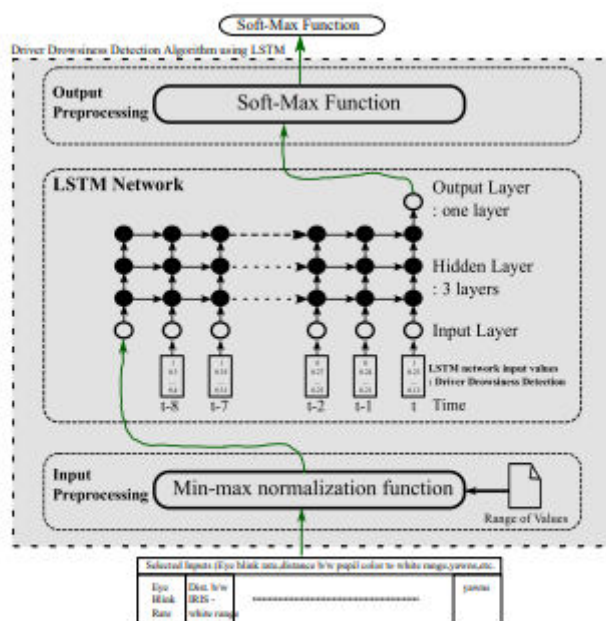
Soft-Max Function

Driver Drowsiness Detection Algorithm using LSTM

Output Preprocessing

Soft-Max Function

LSTM Network

Output Layer : one layer

Hidden Layer : 3 layers

Input Layer

LSTM network input values : Driver Drowsiness Detection

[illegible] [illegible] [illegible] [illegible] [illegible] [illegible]

t-8 t-7 t-2 t-1 t

Time

Input Preprocessing

Min-max normalization function

Range of Values

Selected Inputs (Eye blink rate,distance b/w pupil color to white range,yawns,etc.

| Eye Blink Rate | Dist. b/w IRIS - white range | ------------------------------ | yawns |